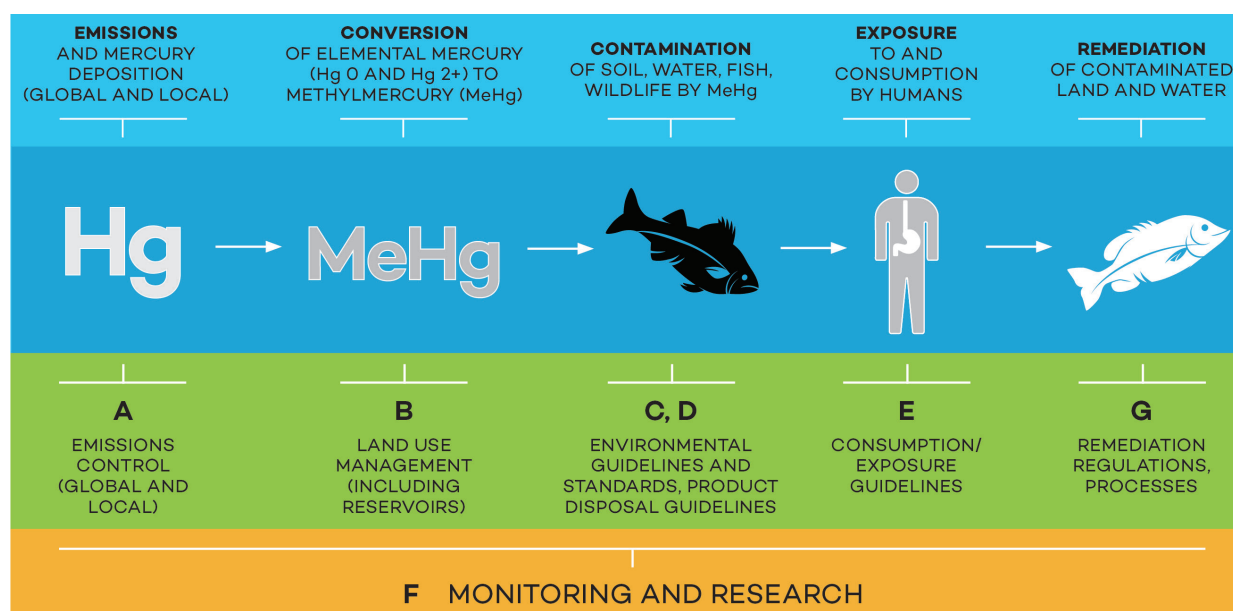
EMISSIONS AND MERCURY DEPOSITION (GLOBAL AND LOCAL)

CONVERSION OF ELEMENTAL MERCURY (Hg 0 AND Hg 2+) TO METHYLMERCURY (MeHg)

CONTAMINATION OF SOIL, WATER, FISH, WILDLIFE BY MeHg

EXPOSURE TO AND CONSUMPTION BY HUMANS

REMEDIATION OF CONTAMINATED LAND AND WATER

Hg

MeHg

A
EMISSIONS CONTROL (GLOBAL AND LOCAL)

B
LAND USE MANAGEMENT (INCLUDING RESERVOIRS)

C, D
ENVIRONMENTAL GUIDELINES AND STANDARDS, PRODUCT DISPOSAL GUIDELINES

E
CONSUMPTION/ EXPOSURE GUIDELINES

G
REMEDIATION REGULATIONS, PROCESSES

F MONITORING AND RESEARCH